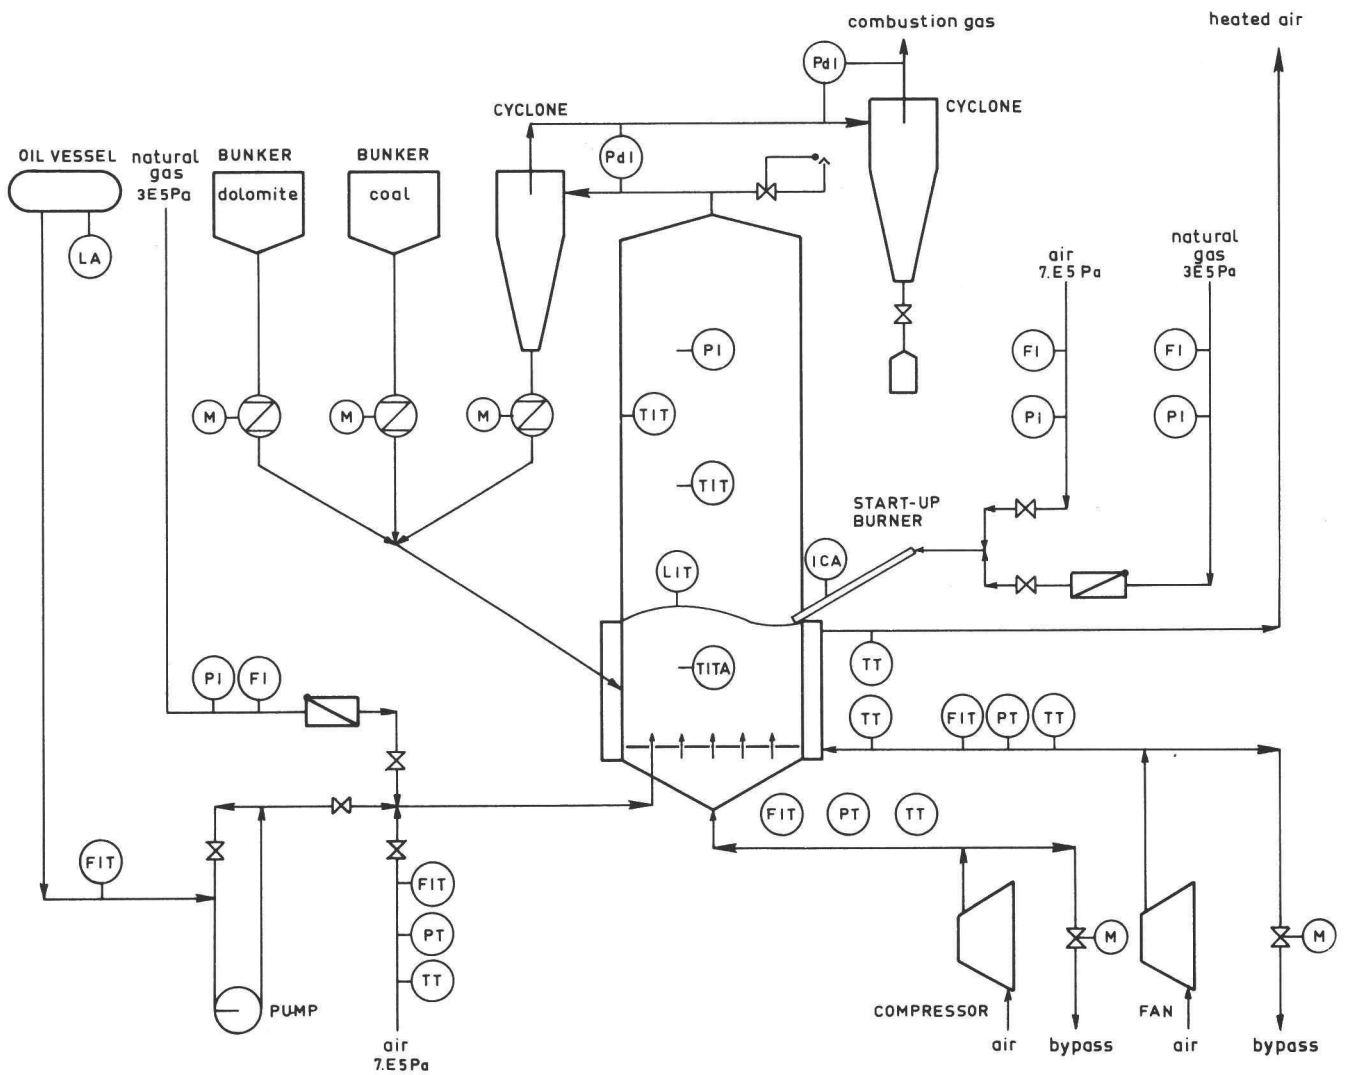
combustion gas

heated air

PdI

CYCLONE

CYCLONE

PdI

OIL VESSEL

natural gas 3E5Pa

BUNKER

dolomite

BUNKER

coal

LA

air 7.E5Pa

natural gas 3E5Pa

PI

FI

PI

FI

PI

M

M

M

TIT

TIT

START-UP BURNER

LIT

ICA

TITA

TT

PI

FI

TT

FIT

PT

TT

FIT

PT

TT

FIT

FIT

PT

TT

PUMP

air 7.E5Pa

COMPRESSOR

M

FAN

M

air

bypass

air

bypass